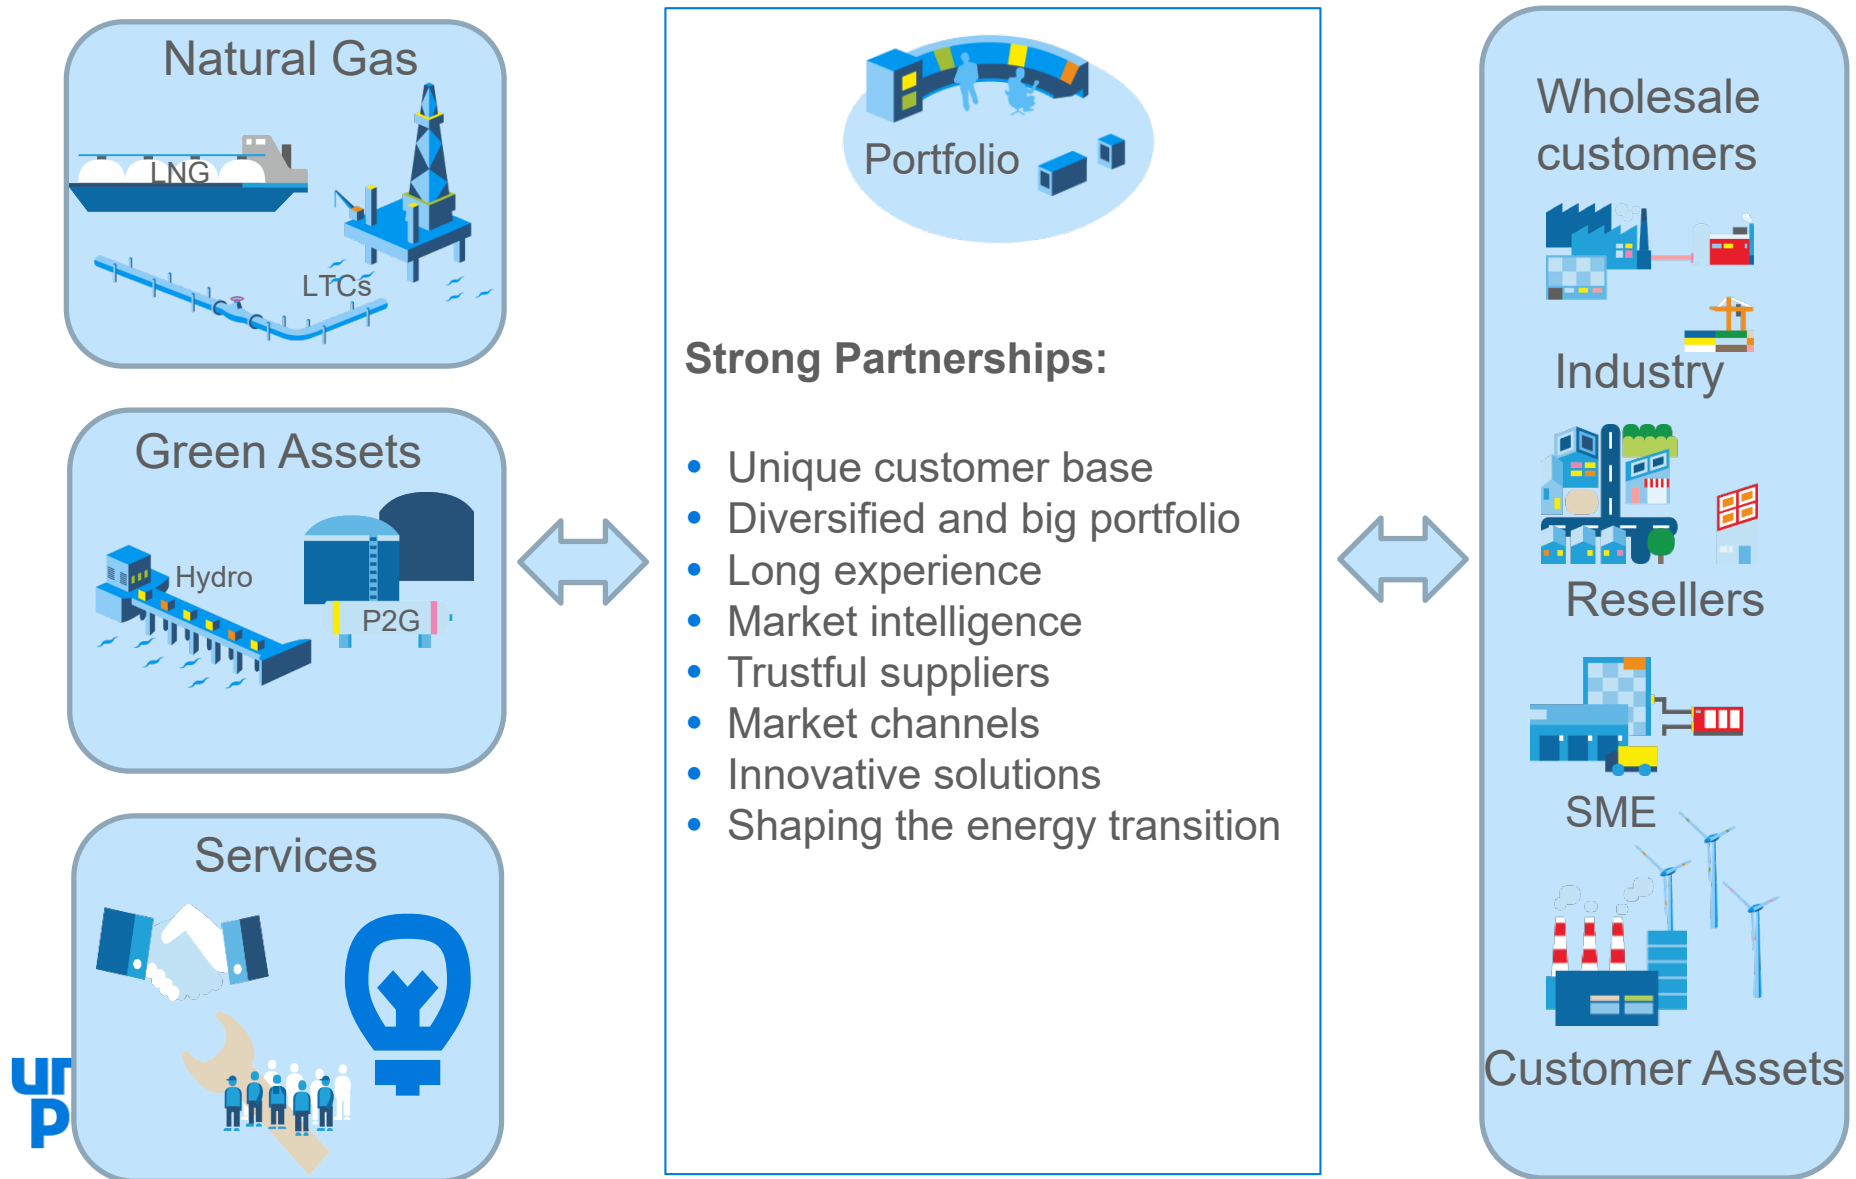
Natural Gas

LNG

LTCs

Green Assets

Hydro

P2G

Services

Portfolio

**Strong Partnerships:**

- Unique customer base
- Diversified and big portfolio
- Long experience
- Market intelligence
- Trustful suppliers
- Market channels
- Innovative solutions
- Shaping the energy transition

Wholesale customers

Industry

Resellers

SME

Customer Assets